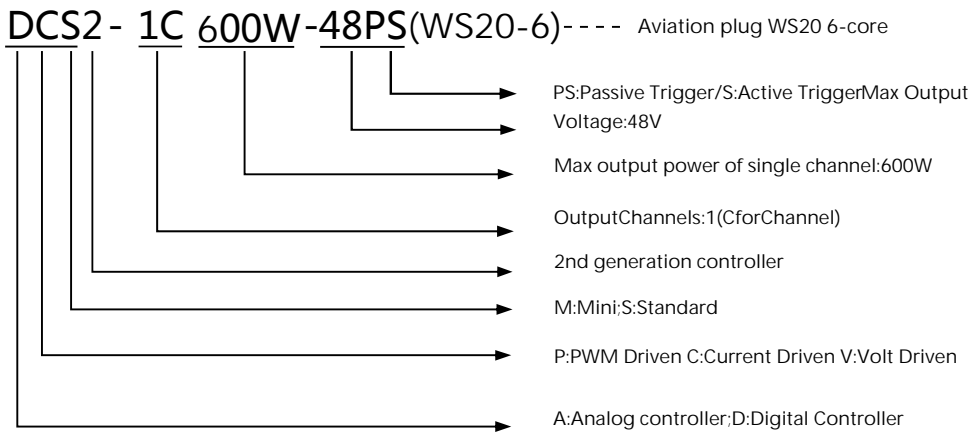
DCS2 - 1C 600W -48PS(WS20-6)- - - - Aviation plug WS20 6-core

PS:Passive Trigger/S:Active TriggerMax Output Voltage:48V

Max output power of single channel:600W

OutputChannels:1(CforChannel)

2nd generation controller

M:Mini;S:Standard

P:PWM Driven C:Current Driven V:Volt Driven

A:Analog controller;D:Digital Controller